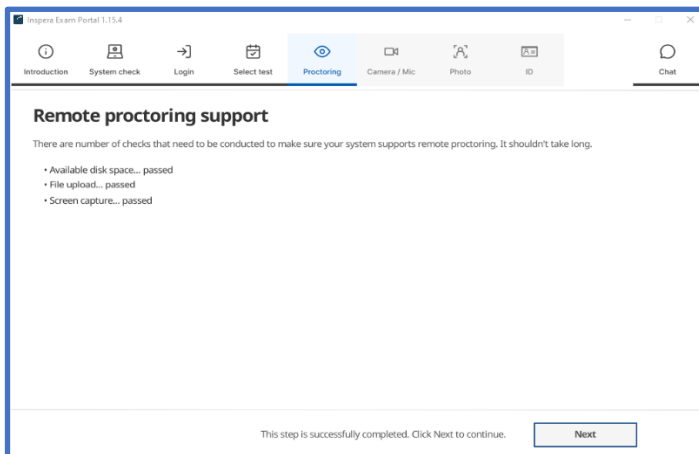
Inspera Exam Portal 1.15.4

Introduction
System check
Login
Select test
Proctoring
Camera / Mic
Photo
ID
Chat

Remote proctoring support

There are number of checks that need to be conducted to make sure your system supports remote proctoring. It shouldn't take long.

• Available disk space... passed
• File upload... passed
• Screen capture... passed

This step is successfully completed. Click Next to continue.

Next